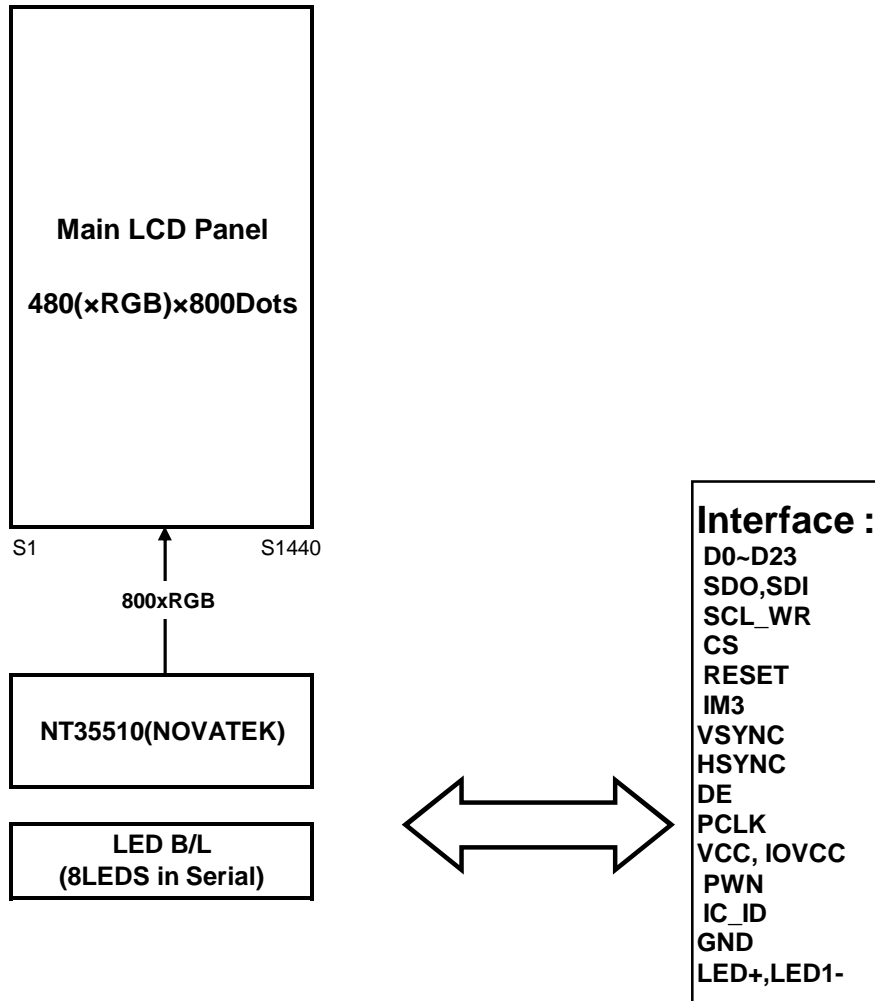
Main LCD Panel

480(×RGB)×800Dots

S1

S1440

800xRGB

NT35510(NOVATEK)

LED B/L
(8LEDS in Serial)

Interface :
D0~D23
SDO,SDI
SCL_WR
CS
RESET
IM3
VSYNC
HSYNC
DE
PCLK
VCC, IOVCC
PWN
IC_ID
GND
LED+,LED1-